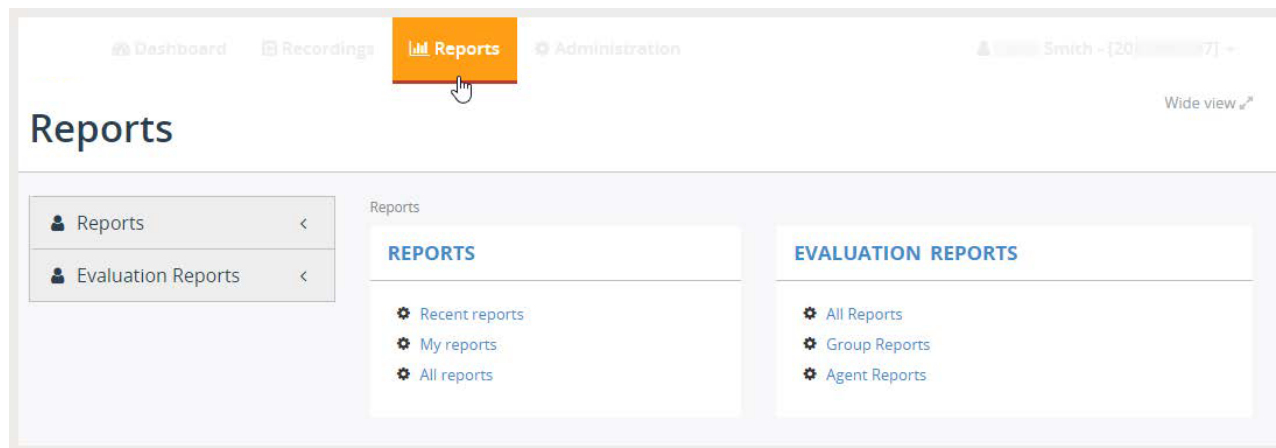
Dashboard Recordings Reports Administration Smith - [20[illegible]7]

Wide view

Reports

Reports
Evaluation Reports

Reports

REPORTS

Recent reports
My reports
All reports

EVALUATION REPORTS

All Reports
Group Reports
Agent Reports